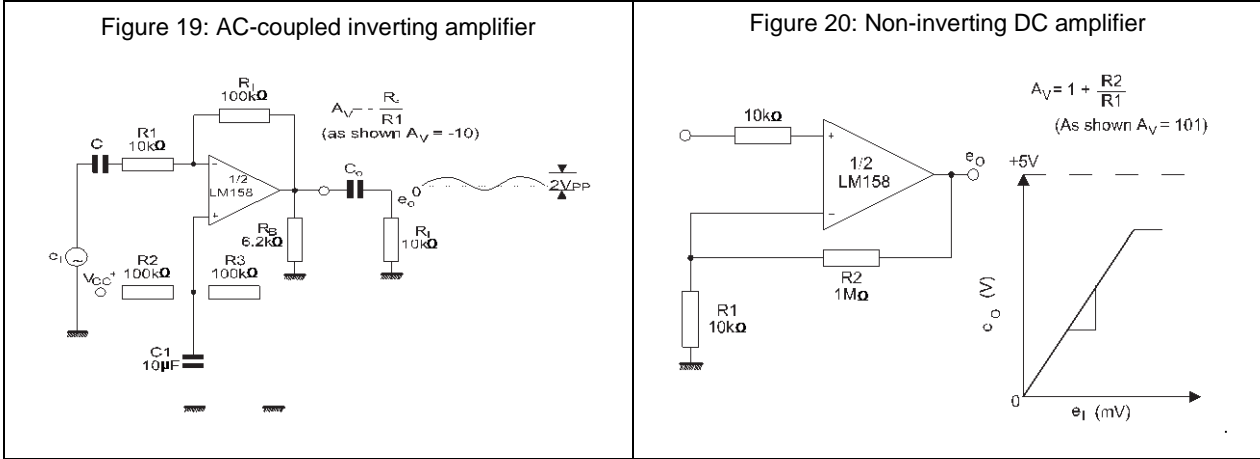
Figure 19: AC-coupled inverting amplifier

$R_f$
100kΩ

$A_V = -\frac{R_f}{R1}$
(as shown $A_V$ = -10)

C
R1
10kΩ

-
+
1/2
LM158

$C_o$
$e_o$
0
2$V_{PP}$

$R_B$
6.2kΩ

$R_L$
10kΩ

$e_I$
$V_{CC}$+
R2
100kΩ
R3
100kΩ

C1
10µF

Figure 20: Non-inverting DC amplifier

$A_V = 1 + \frac{R2}{R1}$
(As shown $A_V$ = 101)

10kΩ
+
-
1/2
LM158
$e_O$

+5V

R2
1MΩ

R1
10kΩ

$e_O$ (V)

0
$e_I$ (mV)